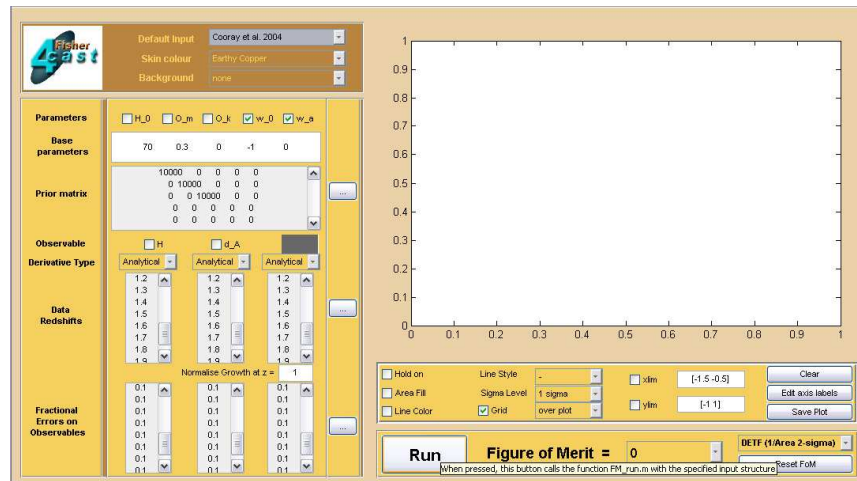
Fisher 4cast

Default Input Cooray et al. 2004
Skin colour Earthy Copper
Background none

Parameters H_0 O_m O_k w_0 w_a

Base parameters 70 0.3 0 -1 0

Prior matrix
10000 0 0 0 0
0 10000 0 0 0
0 0 10000 0 0
0 0 0 0 0
0 0 0 0 0

...

Observable H d_A

Derivative Type Analytical Analytical Analytical

Data Redshifts
1.2 1.2 1.2
1.3 1.3 1.3
1.4 1.4 1.4
1.5 1.5 1.5
1.6 1.6 1.6
1.7 1.7 1.7
1.8 1.8 1.8
1.9 1.9 1.9

...

Normalise Growth at z = 1

Fractional Errors on Observables
0.1 0.1 0.1
0.1 0.1 0.1
0.1 0.1 0.1
0.1 0.1 0.1
0.1 0.1 0.1
0.1 0.1 0.1
0.1 0.1 0.1
0.1 0.1 0.1

...

1
0.9
0.8
0.7
0.6
0.5
0.4
0.3
0.2
0.1
0
0 0.1 0.2 0.3 0.4 0.5 0.6 0.7 0.8 0.9 1

Hold on Line Style - xlim [-1.5 -0.5] Clear
Area Fill Sigma Level 1 sigma Edit axis labels
Line Color Grid over plot ylim [-1 1] Save Plot

Run Figure of Merit = 0 DETF (1/Area 2-sigma)
When pressed, this button calls the function FM_run.m with the specified input structure Reset FoM